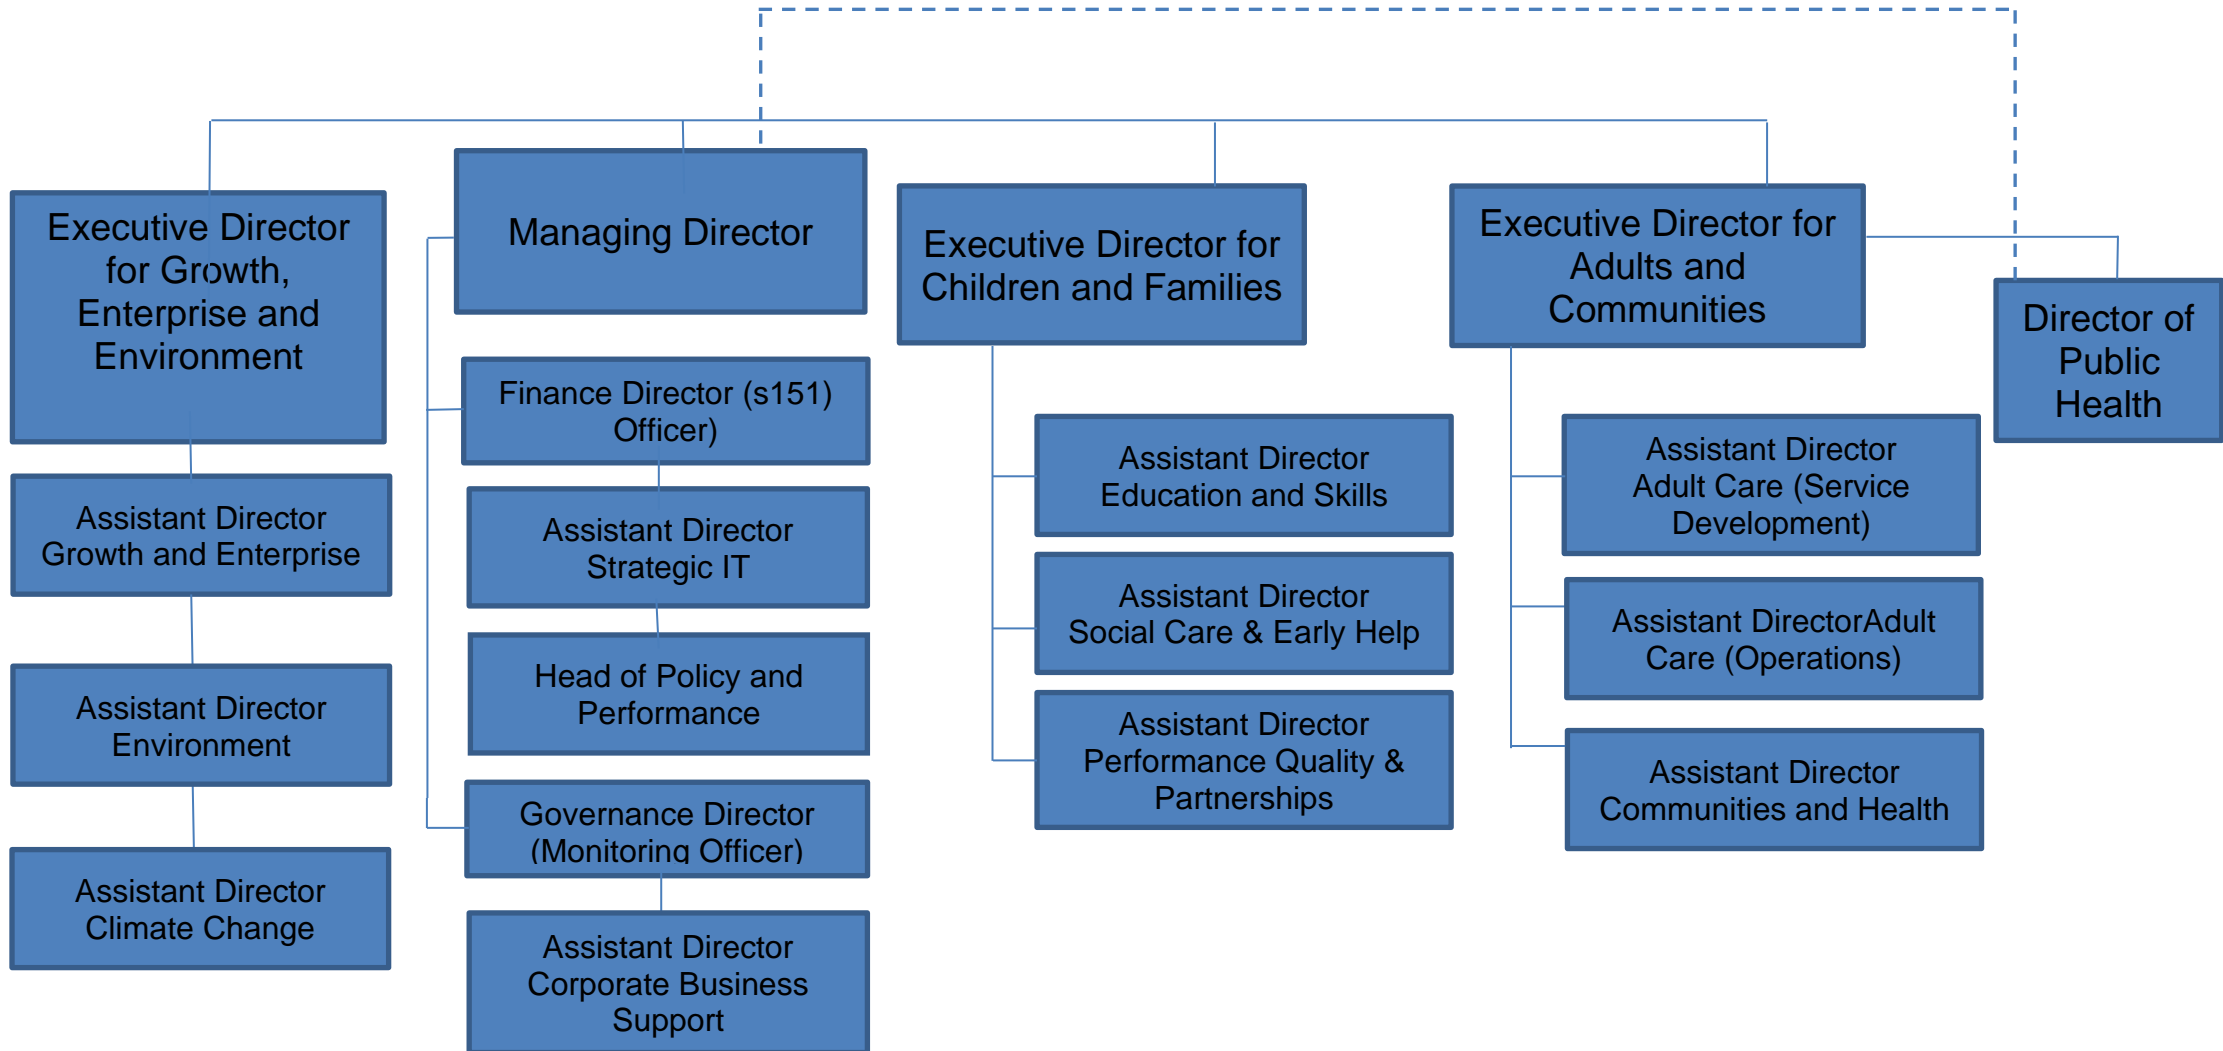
Executive Director for Growth, Enterprise and Environment

Assistant Director Growth and Enterprise

Assistant Director Environment

Assistant Director Climate Change

Managing Director

Finance Director (s151) Officer)

Assistant Director Strategic IT

Head of Policy and Performance

Governance Director (Monitoring Officer)

Assistant Director Corporate Business Support

Executive Director for Children and Families

Assistant Director Education and Skills

Assistant Director Social Care & Early Help

Assistant Director Performance Quality & Partnerships

Executive Director for Adults and Communities

Assistant Director Adult Care (Service Development)

Assistant DirectorAdult Care (Operations)

Assistant Director Communities and Health

Director of Public Health